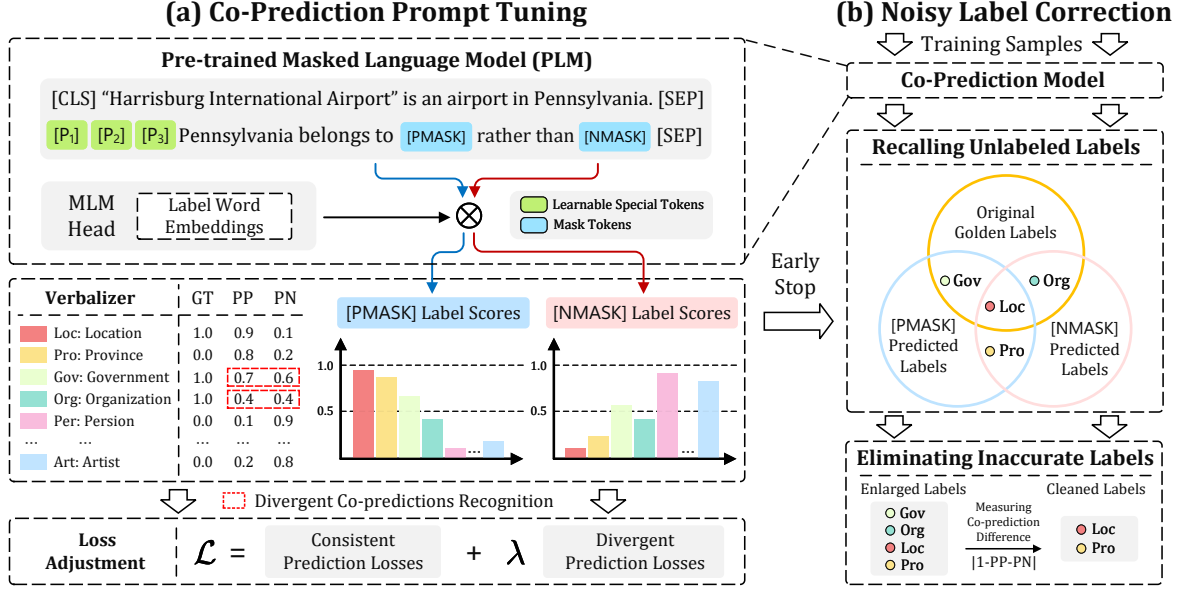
(a) Co-Prediction Prompt Tuning

(b) Noisy Label Correction

Pre-trained Masked Language Model (PLM)

[CLS] "Harrisburg International Airport" is an airport in Pennsylvania. [SEP]

[P$_1$] [P$_2$] [P$_3$] Pennsylvania belongs to [PMASK] rather than [NMASK] [SEP]

MLM Head

Label Word Embeddings

$\otimes$

Learnable Special Tokens

Mask Tokens

| Verbalizer | GT | PP | PN |
|---|---|---|---|
| Loc: Location | 1.0 | 0.9 | 0.1 |
| Pro: Province | 0.0 | 0.8 | 0.2 |
| Gov: Government | 1.0 | 0.7 | 0.6 |
| Org: Organization | 1.0 | 0.4 | 0.4 |
| Per: Persion | 0.0 | 0.1 | 0.9 |
| … | … | … | … |
| Art: Artist | 0.0 | 0.2 | 0.8 |

[PMASK] Label Scores

1.0

0.5

…

[NMASK] Label Scores

1.0

0.5

…

Divergent Co-predictions Recognition

Loss Adjustment

$\mathcal{L}$ = Consistent Prediction Losses + $\lambda$ Divergent Prediction Losses

Early Stop

Training Samples

Co-Prediction Model

Recalling Unlabeled Labels

Original Golden Labels

Gov

Org

Loc

Pro

[PMASK] Predicted Labels

[NMASK] Predicted Labels

Eliminating Inaccurate Labels

Enlarged Labels

Gov

Org

Loc

Pro

Measuring Co-prediction Difference

|1-PP-PN|

Cleaned Labels

Loc

Pro